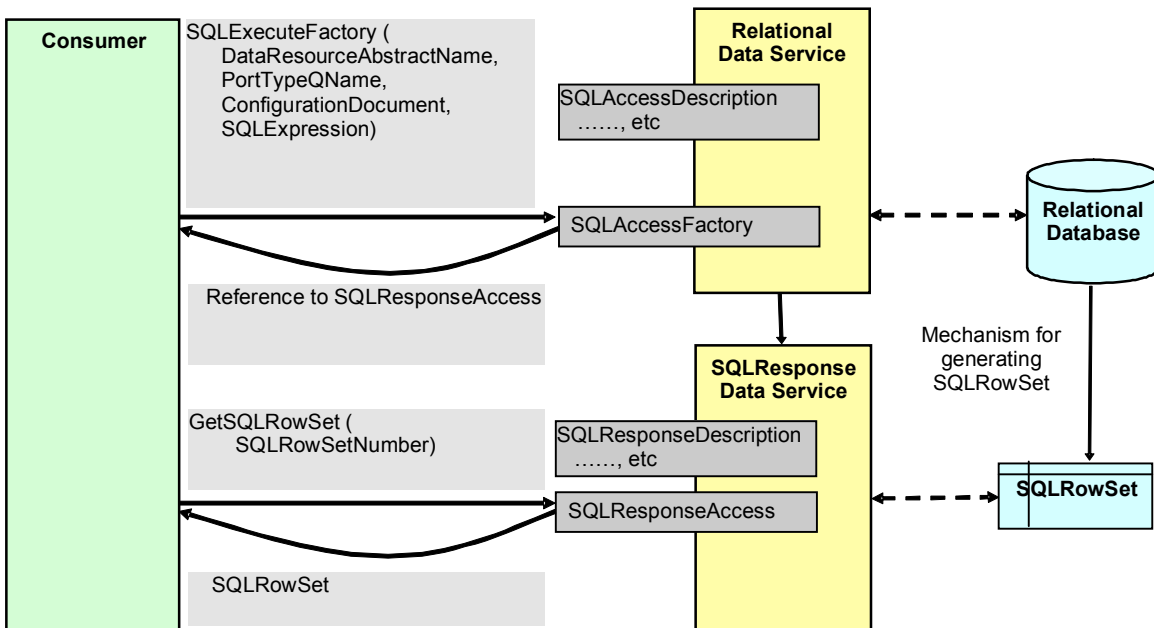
Consumer

SQLExecuteFactory (
DataResourceAbstractName,
PortTypeQName,
ConfigurationDocument,
SQLExpression)

Relational
Data Service

SQLAccessDescription
……, etc

SQLAccessFactory

Relational
Database

Reference to SQLResponseAccess

Mechanism for
generating
SQLRowSet

SQLResponse
Data Service

GetSQLRowSet (
SQLRowSetNumber)

SQLResponseDescription
……, etc

SQLResponseAccess

SQLRowSet

SQLRowSet